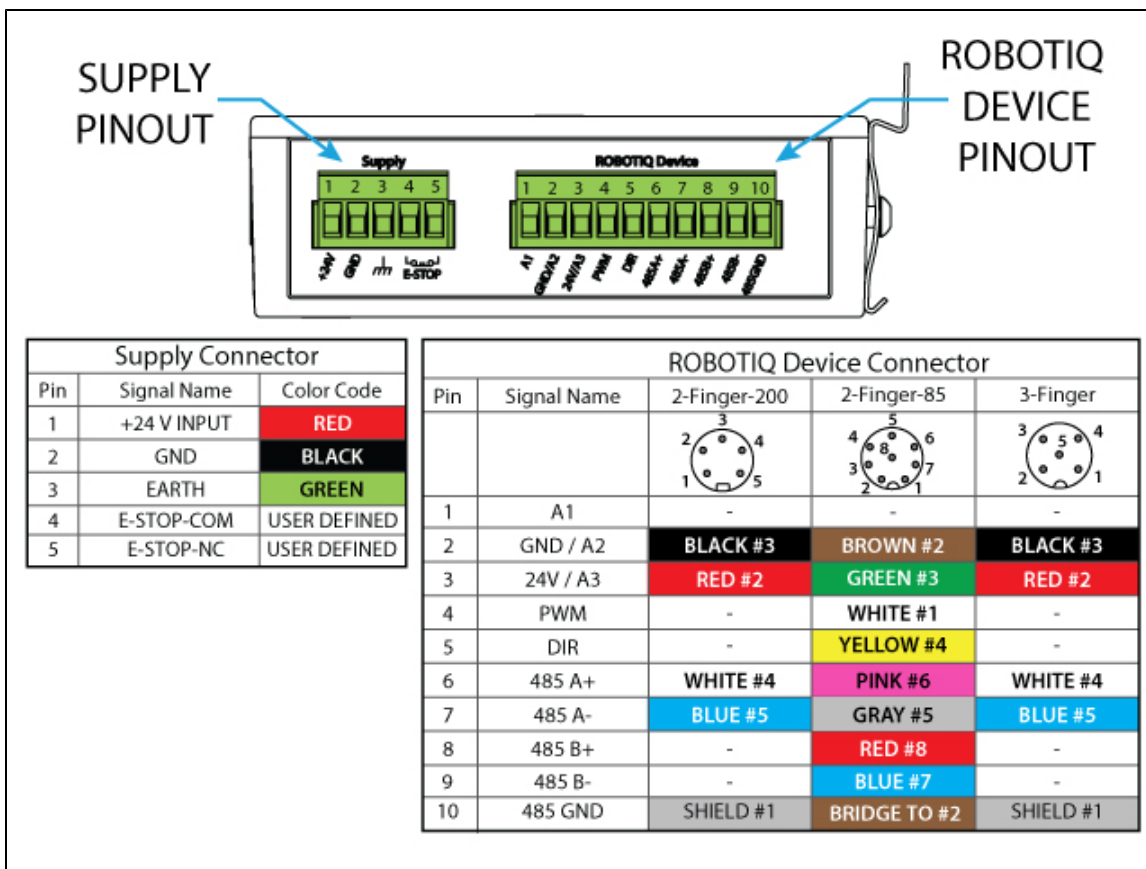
SUPPLY PINOUT

ROBOTIQ DEVICE PINOUT

Supply
1 2 3 4 5
+24V GND E-STOP

ROBOTIQ Device
1 2 3 4 5 6 7 8 9 10
A1 GND/A2 24V/A3 PWM DIR 485A+ 485A- 485B+ 485B- 485GND

| Supply Connector | | |
|---|---|---|
| Pin | Signal Name | Color Code |
| 1 | +24 V INPUT | RED |
| 2 | GND | BLACK |
| 3 | EARTH | GREEN |
| 4 | E-STOP-COM | USER DEFINED |
| 5 | E-STOP-NC | USER DEFINED |

| ROBOTIQ Device Connector | | | | |
|---|---|---|---|---|
| Pin | Signal Name | 2-Finger-200 | 2-Finger-85 | 3-Finger |
| | | 1 2 3 4 5 | 1 2 3 4 5 6 7 8 | 1 2 3 4 5 |
| 1 | A1 | - | - | - |
| 2 | GND / A2 | BLACK #3 | BROWN #2 | BLACK #3 |
| 3 | 24V / A3 | RED #2 | GREEN #3 | RED #2 |
| 4 | PWM | - | WHITE #1 | - |
| 5 | DIR | - | YELLOW #4 | - |
| 6 | 485 A+ | WHITE #4 | PINK #6 | WHITE #4 |
| 7 | 485 A- | BLUE #5 | GRAY #5 | BLUE #5 |
| 8 | 485 B+ | - | RED #8 | - |
| 9 | 485 B- | - | BLUE #7 | - |
| 10 | 485 GND | SHIELD #1 | BRIDGE TO #2 | SHIELD #1 |